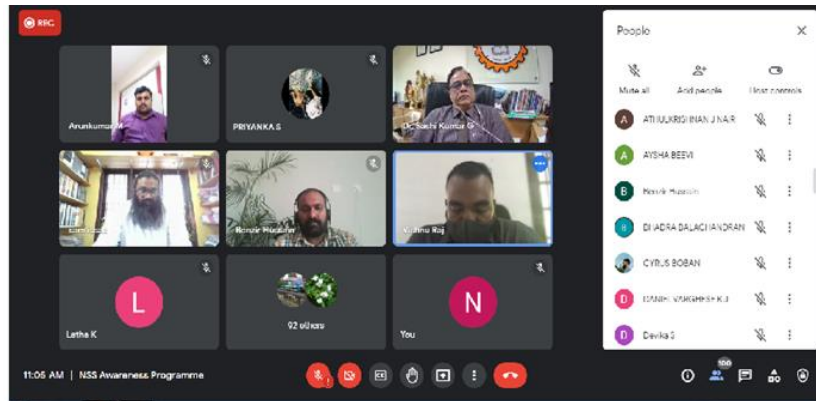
REC

Arunkumar M

PRIYANKA S

Dr. Sachi Kumar G

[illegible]

Benzir Hussain

Vishnu Raj

L

Latha K

92 others

N

You

People

Mute all

Add people

Host controls

A ATHULKRISHNAN J NAIR

A AYSHA BEEVI

B Benzir Hussain

B BHADRA BALACHANDRAN

CYRUS BOBAN

D DANISH VARGHESE K J

D Devika S

11:05 AM | NSS Awareness Programme

100